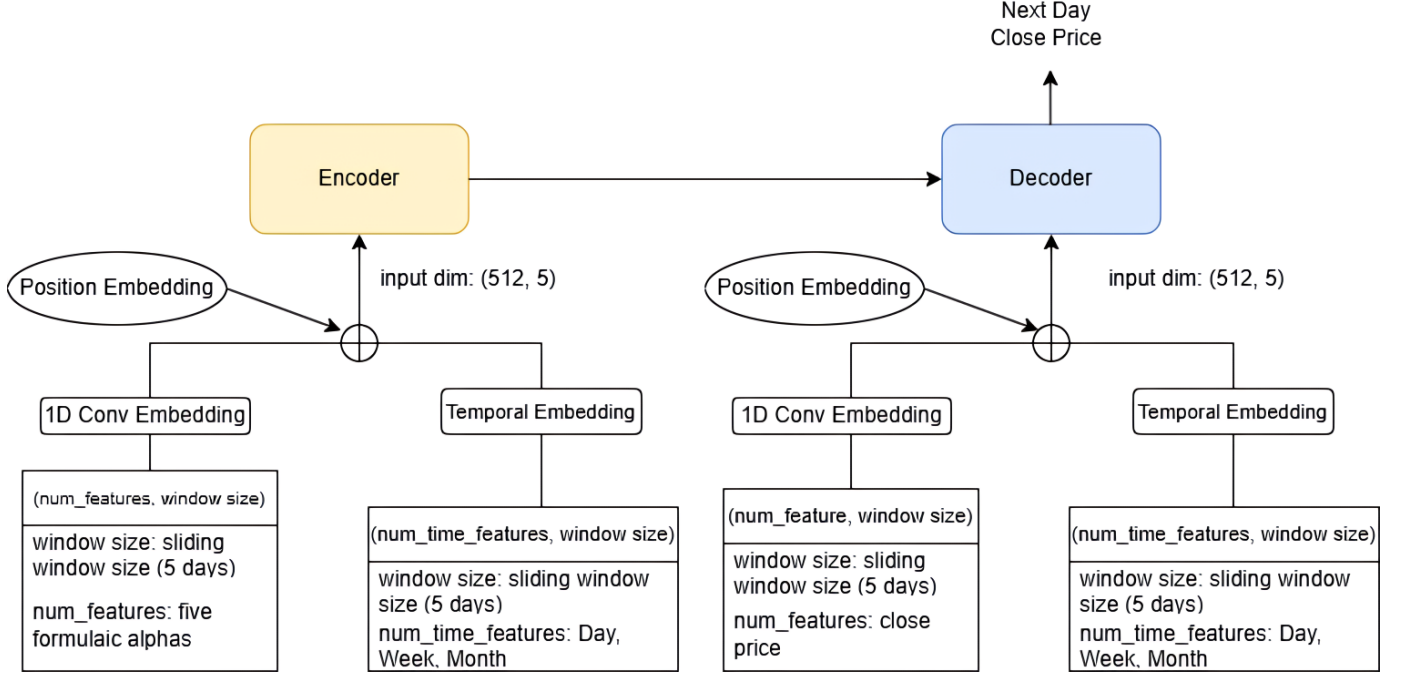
Next Day
Close Price

Encoder

Decoder

Position Embedding

input dim: (512, 5)

1D Conv Embedding

Temporal Embedding

(num_features, window size)

window size: sliding window size (5 days)

num_features: five formulaic alphas

(num_time_features, window size)

window size: sliding window size (5 days)

num_time_features: Day, Week, Month

Position Embedding

input dim: (512, 5)

1D Conv Embedding

Temporal Embedding

(num_feature, window size)

window size: sliding window size (5 days)

num_features: close price

(num_time_features, window size)

window size: sliding window size (5 days)

num_time_features: Day, Week, Month